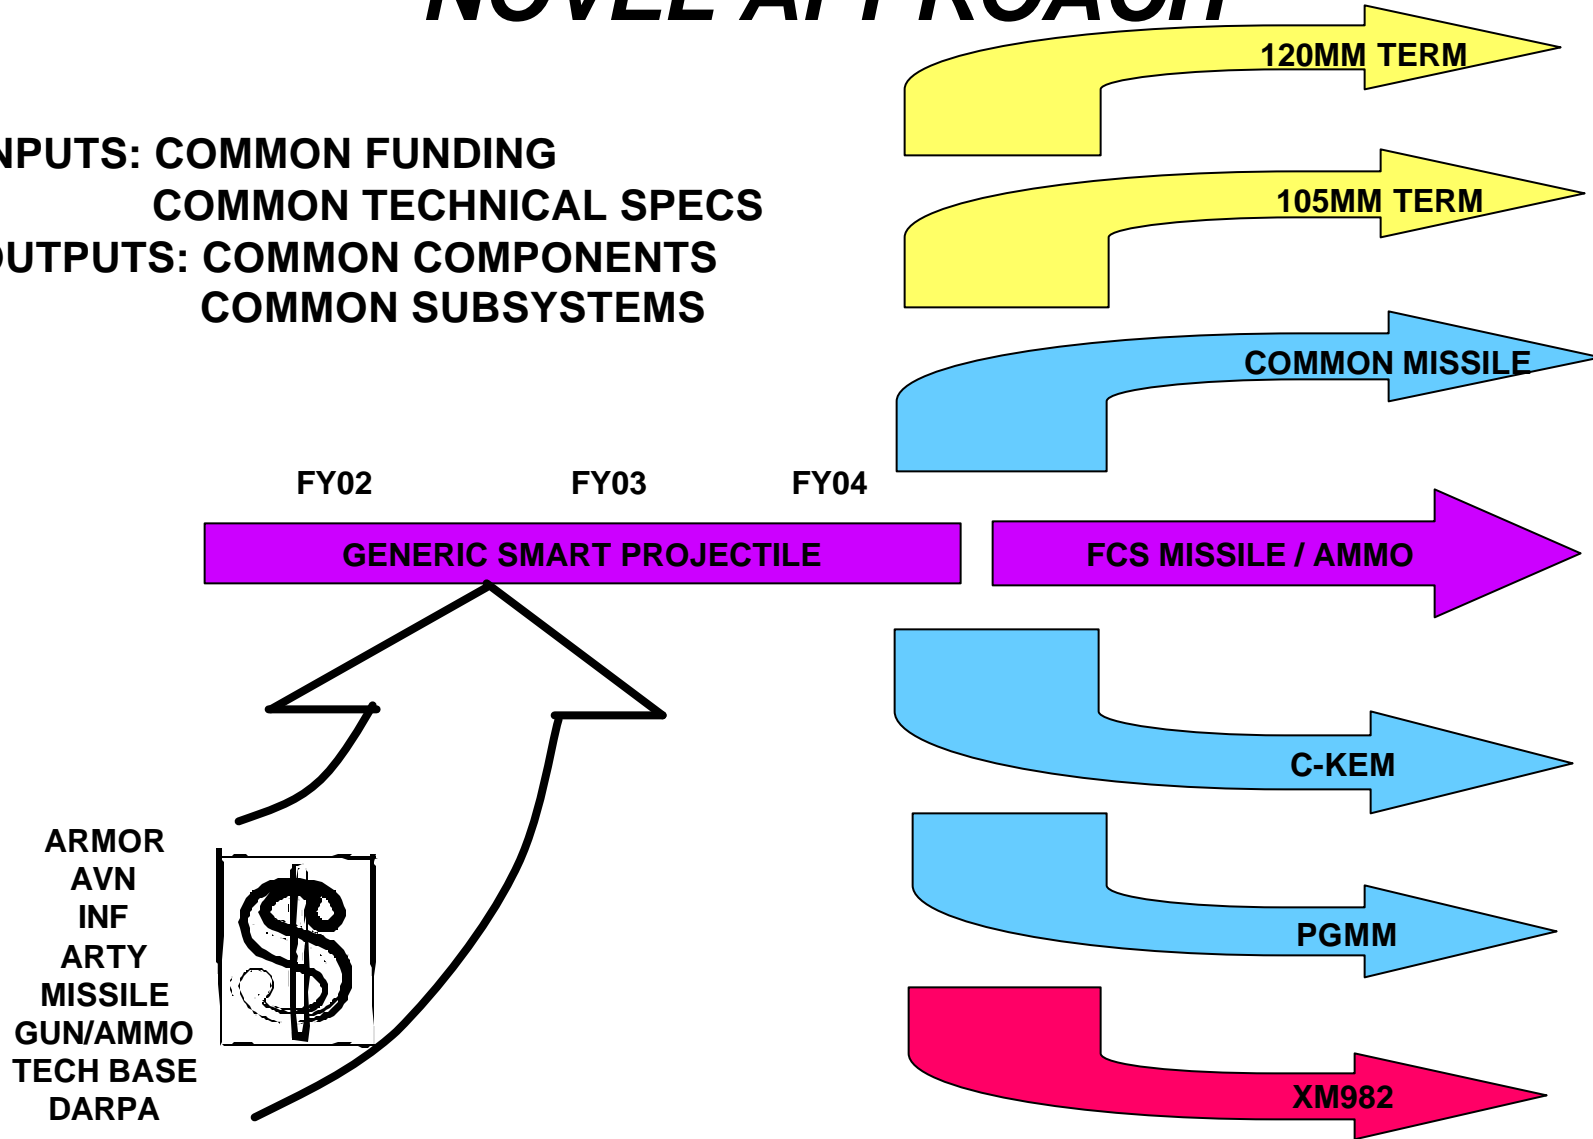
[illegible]

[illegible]NPUTS: COMMON FUNDING
COMMON TECHNICAL SPECS
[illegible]UTPUTS: COMMON COMPONENTS
COMMON SUBSYSTEMS

120MM TERM

105MM TERM

COMMON MISSILE

FY02 FY03 FY04

GENERIC SMART PROJECTILE

FCS MISSILE / AMMO

C-KEM

PGMM

XM982

ARMOR
AVN
INF
ARTY
MISSILE
GUN/AMMO
TECH BASE
DARPA

$